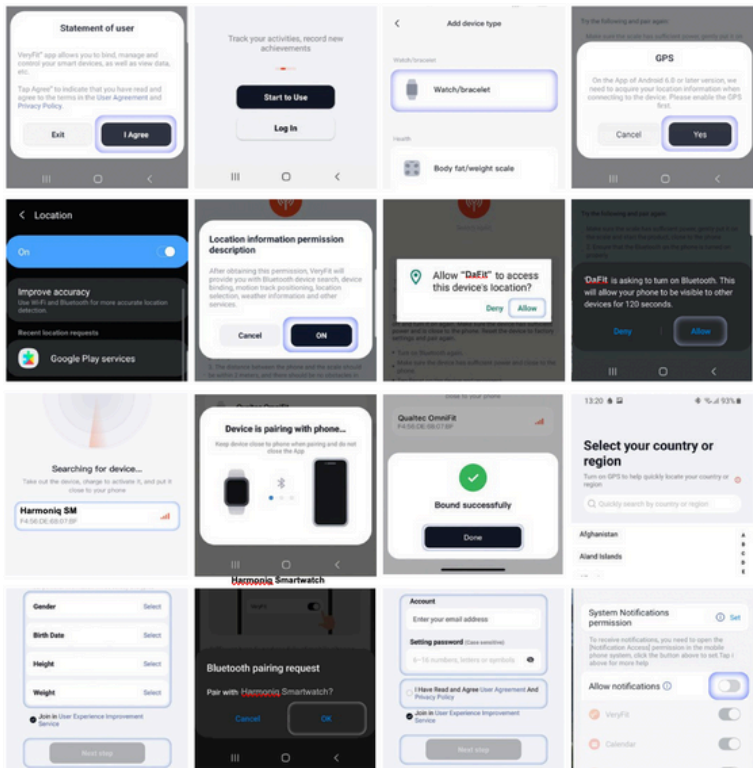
Statement of user

VeryFit app allows you to bind, manage and control your smart devices, as well as view data, etc.

Tap Agree" to indicate that you have read and agree to the terms in the User Agreement and Privacy Policy.

Exit

I Agree

Track your activities, record new achievements

Start to Use

Log In

Add device type

Watch/bracelet

Watch/bracelet

Health

Body fat/weight scale

Try the following and pair again:

GPS

On the App of Android 6.0 or later version, we need to acquire your location information when connecting to the device. Please enable the GPS first.

Cancel

Yes

Location

On

Improve accuracy

Use Wi-Fi and Bluetooth for more accurate location detection.

Recent location requests

Google Play services

Location information permission description

After obtaining this permission, VeryFit will provide you with Bluetooth device search, device binding, motion track positioning, location selection, weather information and other services.

Cancel

ON

Allow "DaFit" to access this device's location?

Deny

Allow

Try the following and pair again:

DaFit is asking to turn on Bluetooth. This will allow your phone to be visible to other devices for 120 seconds.

Deny

Allow

Searching for device...

Take out the device, charge to activate it, and put it close to your phone

Harmoniq SM

F4:56:DE:68:07:BF

Device is pairing with phone...

Keep device close to phone when pairing and do not close the App

Qualtec OmniFit

F4:56:DE:68:07:BF

Bound successfully

Done

13:20

93%

Select your country or region

Turn on GPS to help quickly locate your country or region.

Quickly search by country or region

Afghanistan

Aland Islands

A
B
C
D
E

Harmoniq Smartwatch

Gender

Select

Birth Date

Select

Height

Select

Weight

Select

Join in User Experience Improvement Service

Next step

Bluetooth pairing request

Pair with Harmoniq Smartwatch?

Cancel

OK

Account

Enter your email address

Setting password (Case sensitive)

6~16 numbers, letters or symbols

I Have Read and Agree User Agreement And Privacy Policy

Join in User Experience Improvement Service

Next step

System Notifications permission

Set

To receive notifications, you need to open the [Notification Access] permission in the mobile phone system, click the button above to set Tap i above for more help

Allow notifications

VeryFit

Calendar